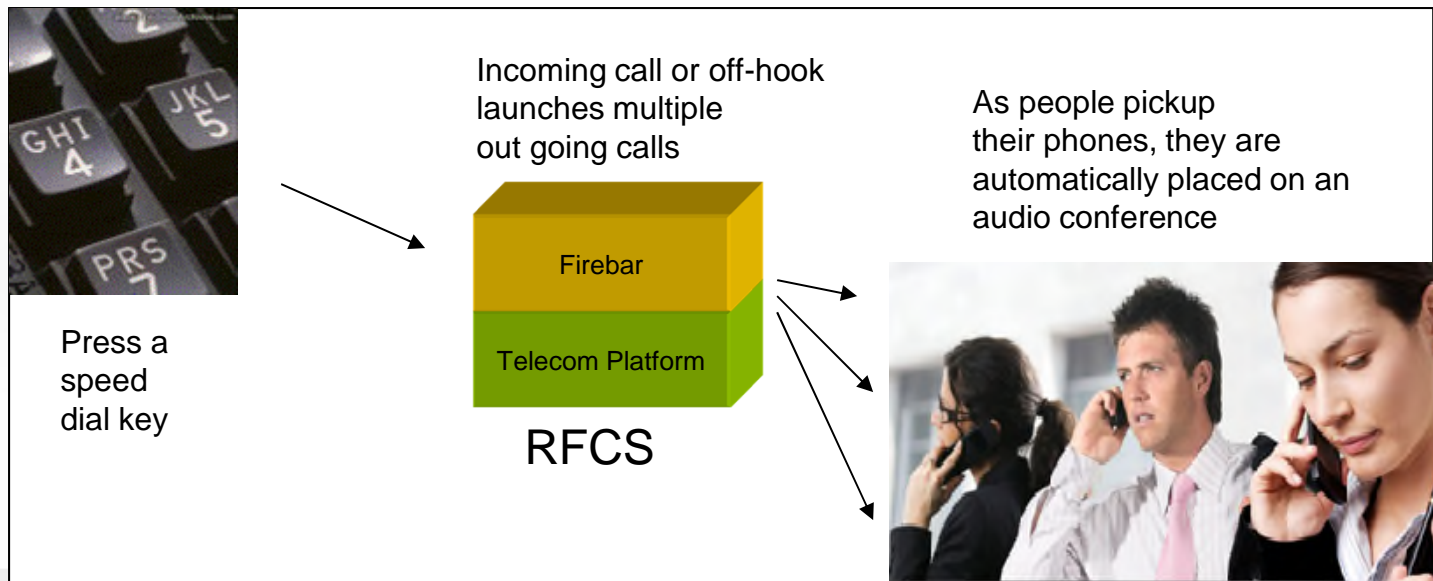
2
GHI
4
JKL
5
PRS
7

Incoming call or off-hook launches multiple out going calls

As people pickup their phones, they are automatically placed on an audio conference

Firebar

Telecom Platform

RFCS

Press a speed dial key